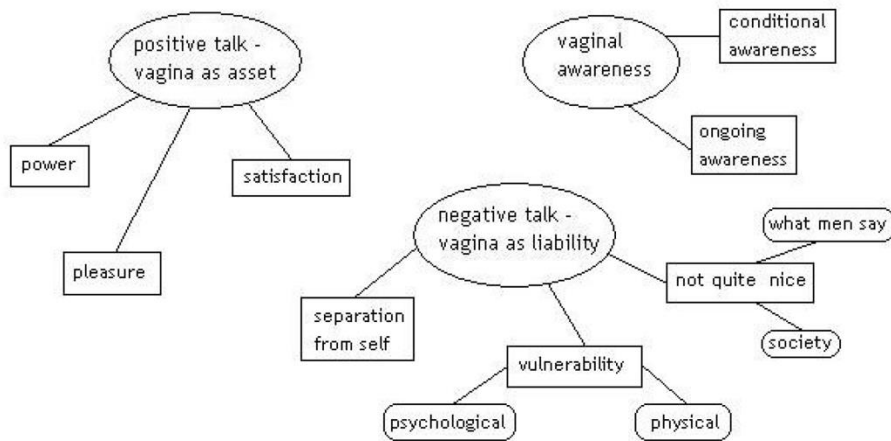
positive talk - vagina as asset

power

satisfaction

pleasure

vaginal awareness

conditional awareness

ongoing awareness

negative talk - vagina as liability

what men say

not quite nice

society

separation from self

vulnerability

psychological

physical